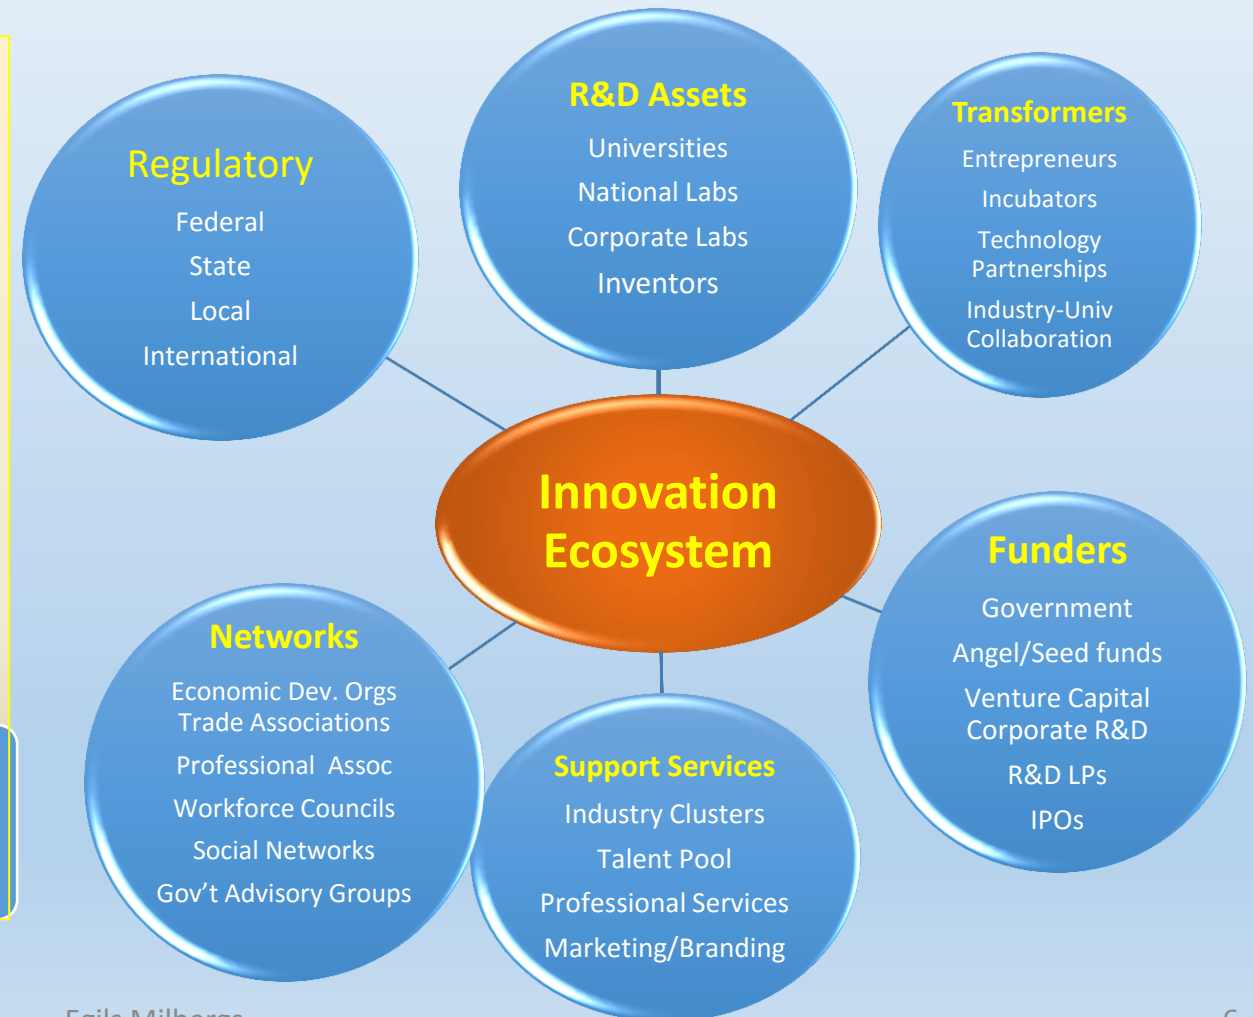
Regulatory
Federal
State
Local
International

R&D Assets
Universities
National Labs
Corporate Labs
Inventors

Transformers
Entrepreneurs
Incubators
Technology Partnerships
Industry-Univ Collaboration

Innovation Ecosystem

Funders
Government
Angel/Seed funds
Venture Capital
Corporate R&D
R&D LPs
IPOs

Networks
Economic Dev. Orgs
Trade Associations
Professional Assoc
Workforce Councils
Social Networks
Gov't Advisory Groups

Support Services
Industry Clusters
Talent Pool
Professional Services
Marketing/Branding

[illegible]